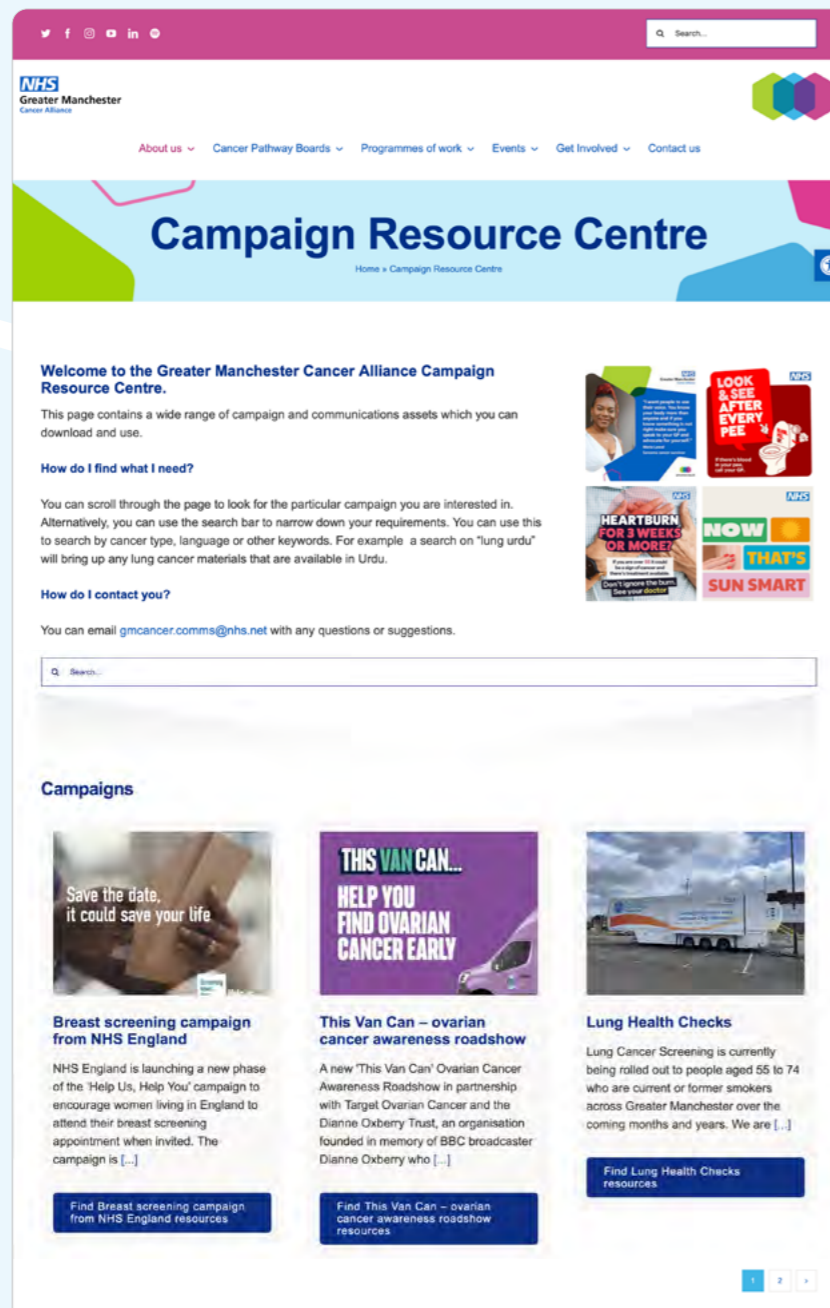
Search...

NHS
Greater Manchester
Cancer Alliance

About us
Cancer Pathway Boards
Programmes of work
Events
Get Involved
Contact us

Campaign Resource Centre

Home » Campaign Resource Centre

Welcome to the Greater Manchester Cancer Alliance Campaign Resource Centre.

This page contains a wide range of campaign and communications assets which you can download and use.

How do I find what I need?

You can scroll through the page to look for the particular campaign you are interested in. Alternatively, you can use the search bar to narrow down your requirements. You can use this to search by cancer type, language or other keywords. For example a search on "lung urdu" will bring up any lung cancer materials that are available in Urdu.

How do I contact you?

You can email gmcancer.comms@nhs.net with any questions or suggestions.

NHS
LOOK & SEE AFTER EVERY PEE

NHS
HEARTBURN FOR 3 WEEKS OR MORE?
Don't ignore the burn. See your doctor

NHS
NOW THAT'S SUN SMART

Search...

Campaigns

Save the date, it could save your life

Breast screening campaign from NHS England

NHS England is launching a new phase of the 'Help Us, Help You' campaign to encourage women living in England to attend their breast screening appointment when invited. The campaign is [...]

Find Breast screening campaign from NHS England resources

THIS VAN CAN... HELP YOU FIND OVARIAN CANCER EARLY

This Van Can – ovarian cancer awareness roadshow

A new 'This Van Can' Ovarian Cancer Awareness Roadshow in partnership with Target Ovarian Cancer and the Dianne Oxberry Trust, an organisation founded in memory of BBC broadcaster Dianne Oxberry who [...]

Find This Van Can – ovarian cancer awareness roadshow resources

Lung Health Checks

Lung Cancer Screening is currently being rolled out to people aged 55 to 74 who are current or former smokers across Greater Manchester over the coming months and years. We are [...]

Find Lung Health Checks resources

1 2 ›